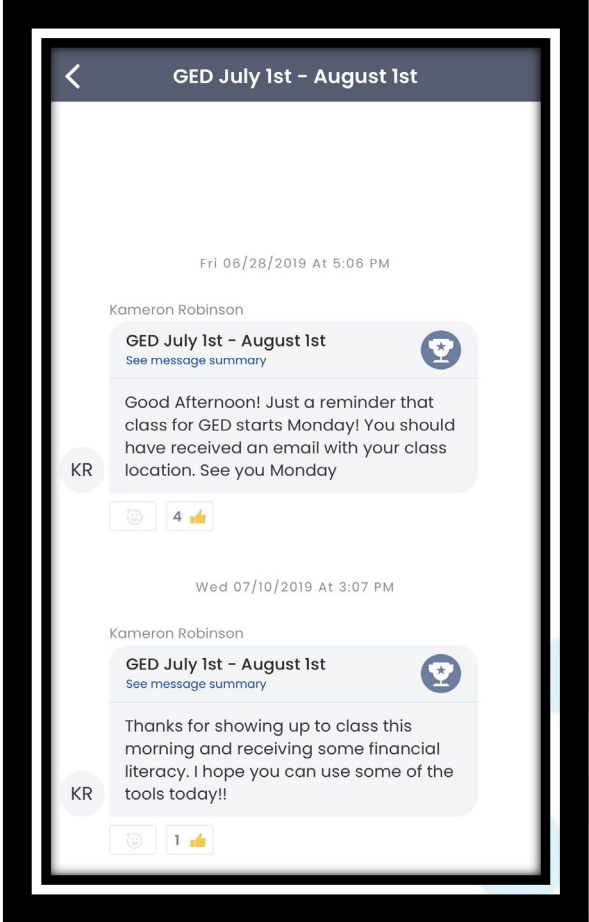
GED July 1st - August 1st

Fri 06/28/2019 At 5:06 PM

Kameron Robinson

GED July 1st - August 1st
See message summary

Good Afternoon! Just a reminder that class for GED starts Monday! You should have received an email with your class location. See you Monday

KR

4

Wed 07/10/2019 At 3:07 PM

Kameron Robinson

GED July 1st - August 1st
See message summary

Thanks for showing up to class this morning and receiving some financial literacy. I hope you can use some of the tools today!!

KR

1